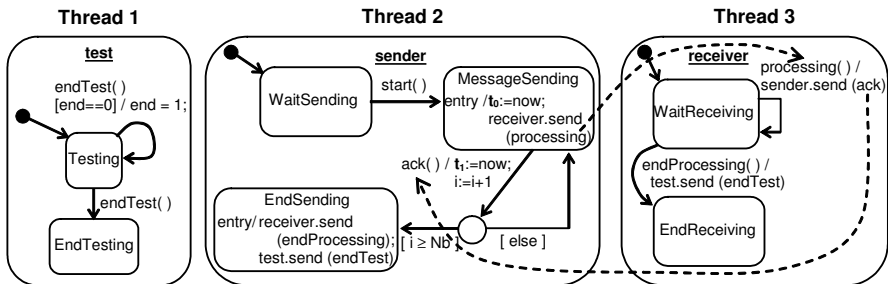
Thread 1

test

endTest( ) [end==0] / end = 1;

Testing

endTest( )

EndTesting

Thread 2

sender

WaitSending

start( )

MessageSending
entry /$\mathbf{t_0}$:=now;
receiver.send (processing)

ack( ) / $\mathbf{t_1}$:=now;
i:=i+1

EndSending
entry/ receiver.send (endProcessing);
test.send (endTest)

[ i ≥ Nb ]

[ else ]

Thread 3

receiver

processing( ) / sender.send (ack)

WaitReceiving

endProcessing( ) / test.send (endTest)

EndReceiving